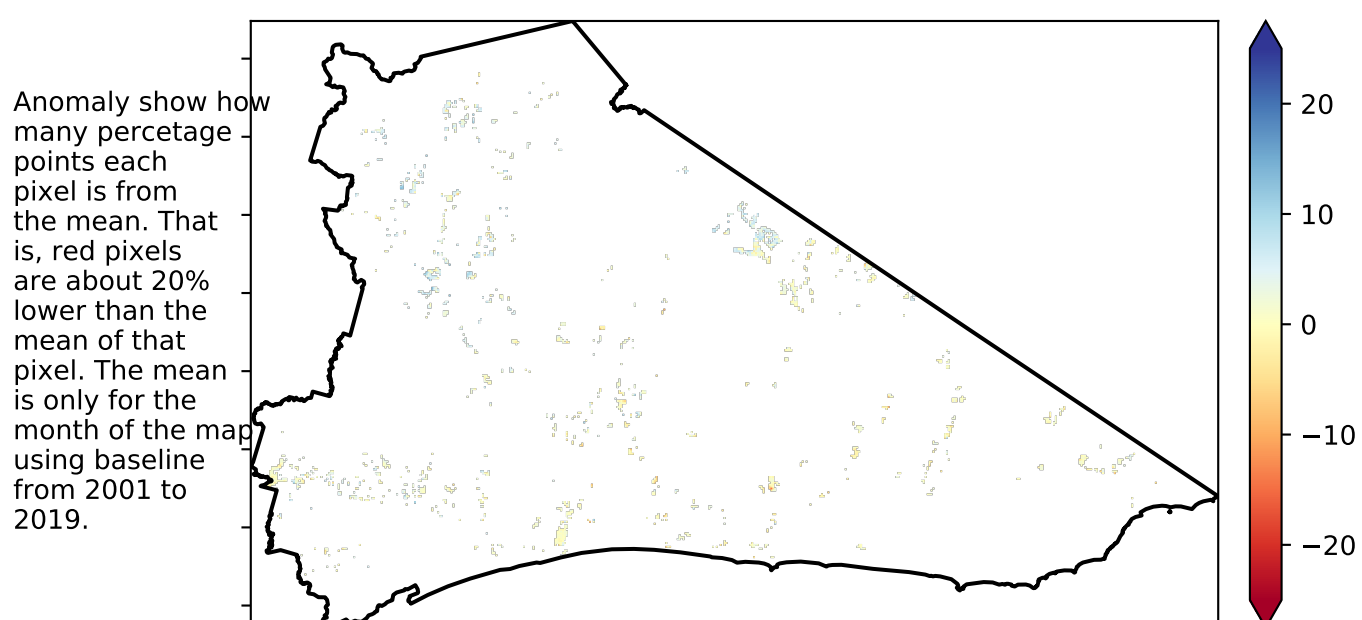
Anomaly show how many percetage points each pixel is from the mean. That is, red pixels are about 20% lower than the mean of that pixel. The mean is only for the month of the map using baseline from 2001 to 2019.

20
10
0
−10
−20